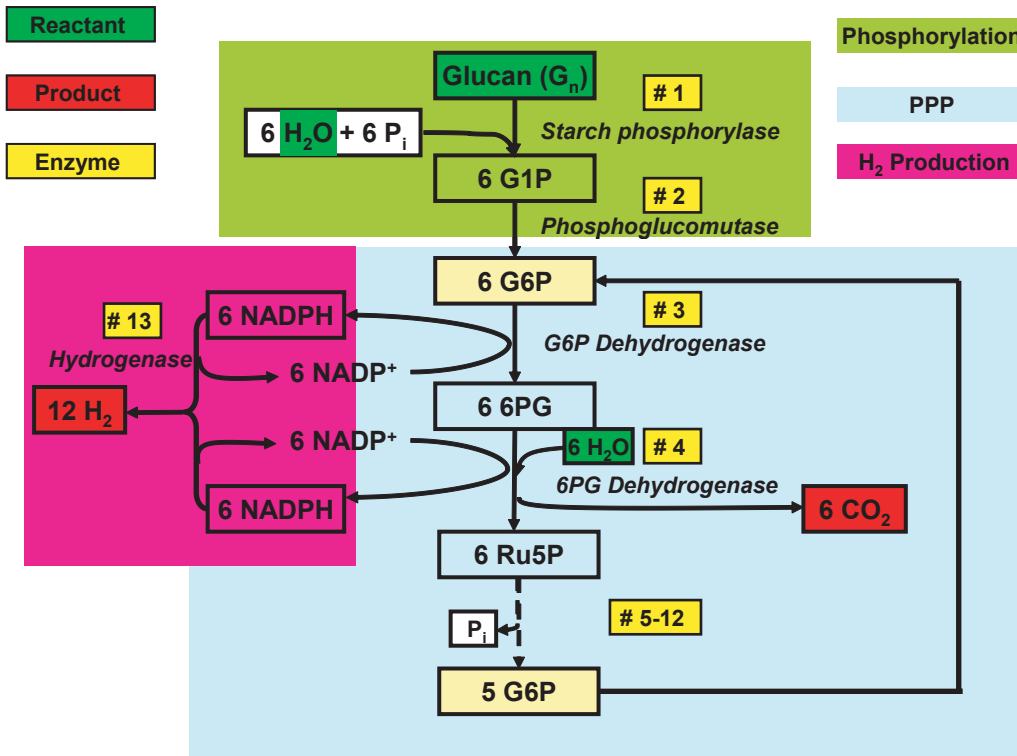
Reactant

Product

Enzyme

Phosphorylation

PPP

$H_2$ Production

Glucan ($G_n$)

# 1

$6\ H_2O + 6\ P_i$

Starch phosphorylase

6 G1P

# 2

Phosphoglucomutase

6 G6P

# 3

G6P Dehydrogenase

# 13

6 NADPH

Hydrogenase

$6\ NADP^+$

$12\ H_2$

6 6PG

$6\ NADP^+$

$6\ H_2O$

# 4

6PG Dehydrogenase

6 NADPH

$6\ CO_2$

6 Ru5P

$P_i$

# 5-12

5 G6P